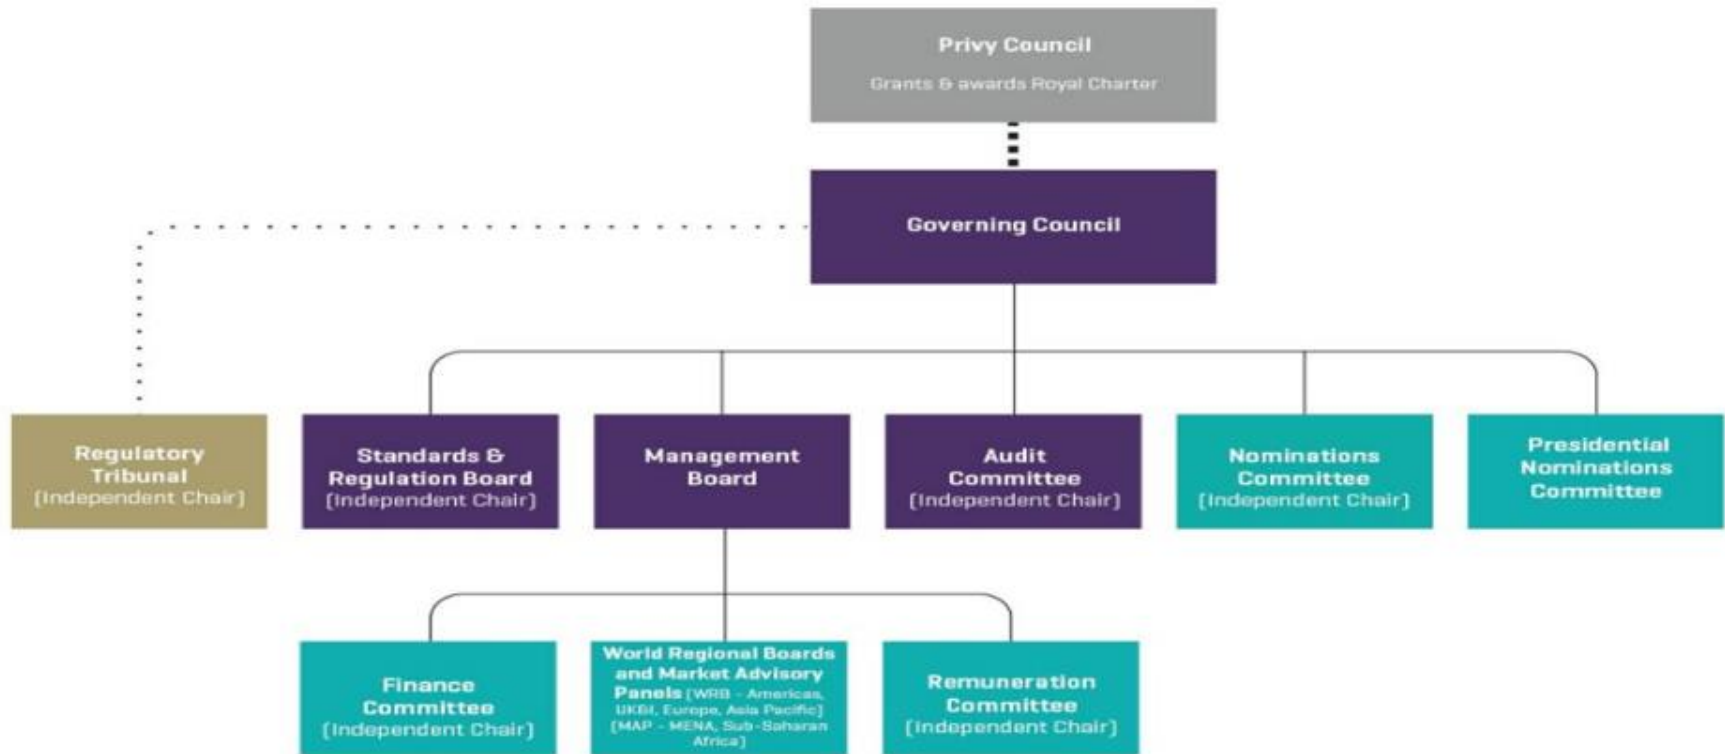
Privy Council

Grants & awards Royal Charter

Governing Council

Regulatory Tribunal (Independent Chair)

Standards & Regulation Board (Independent Chair)

Management Board

Audit Committee (Independent Chair)

Nominations Committee (Independent Chair)

Presidential Nominations Committee

Finance Committee (Independent Chair)

World Regional Boards and Market Advisory Panels (WRB - Americas, UKBI, Europe, Asia Pacific) (MAP - MENA, Sub-Saharan Africa)

Remuneration Committee (Independent Chair)